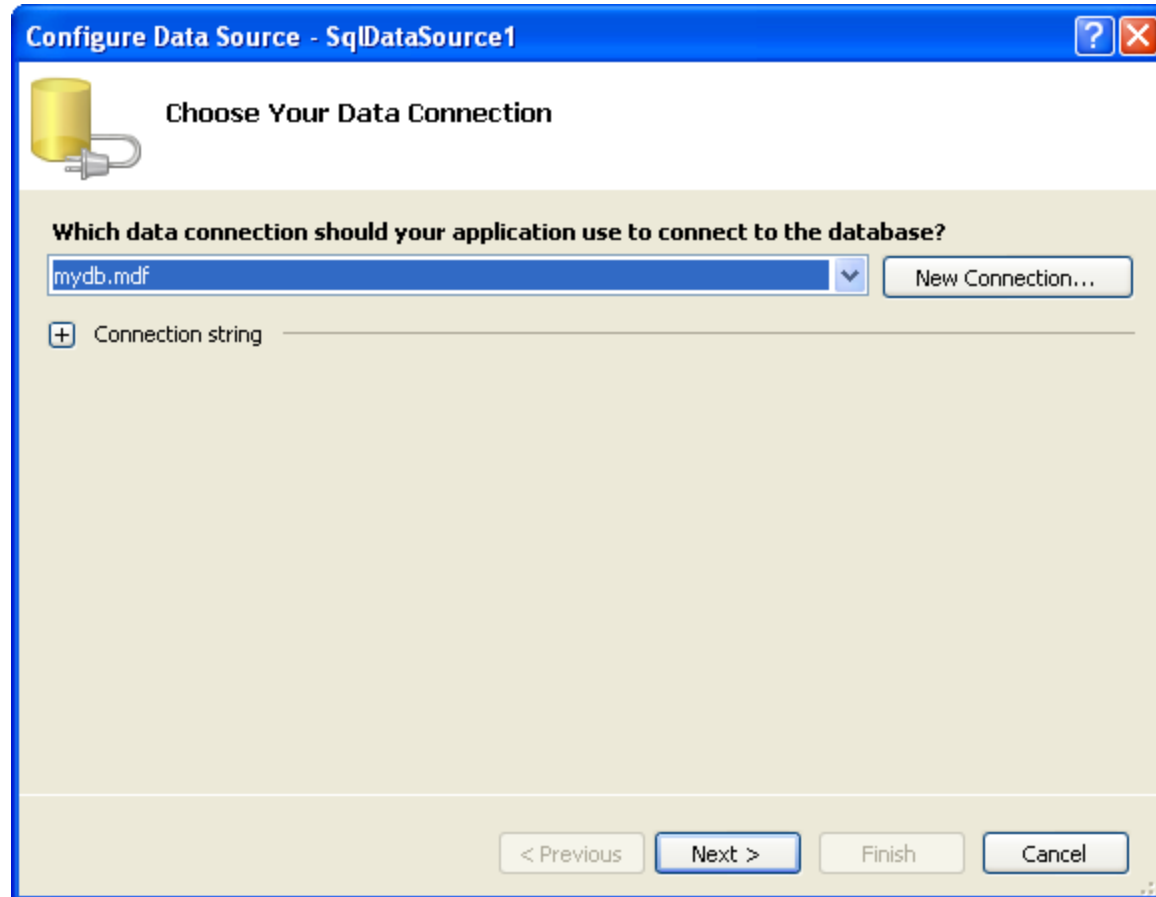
Configure Data Source - SqlDataSource1

Choose Your Data Connection

Which data connection should your application use to connect to the database?

mydb.mdf

New Connection...

Connection string

< Previous

Next >

Finish

Cancel